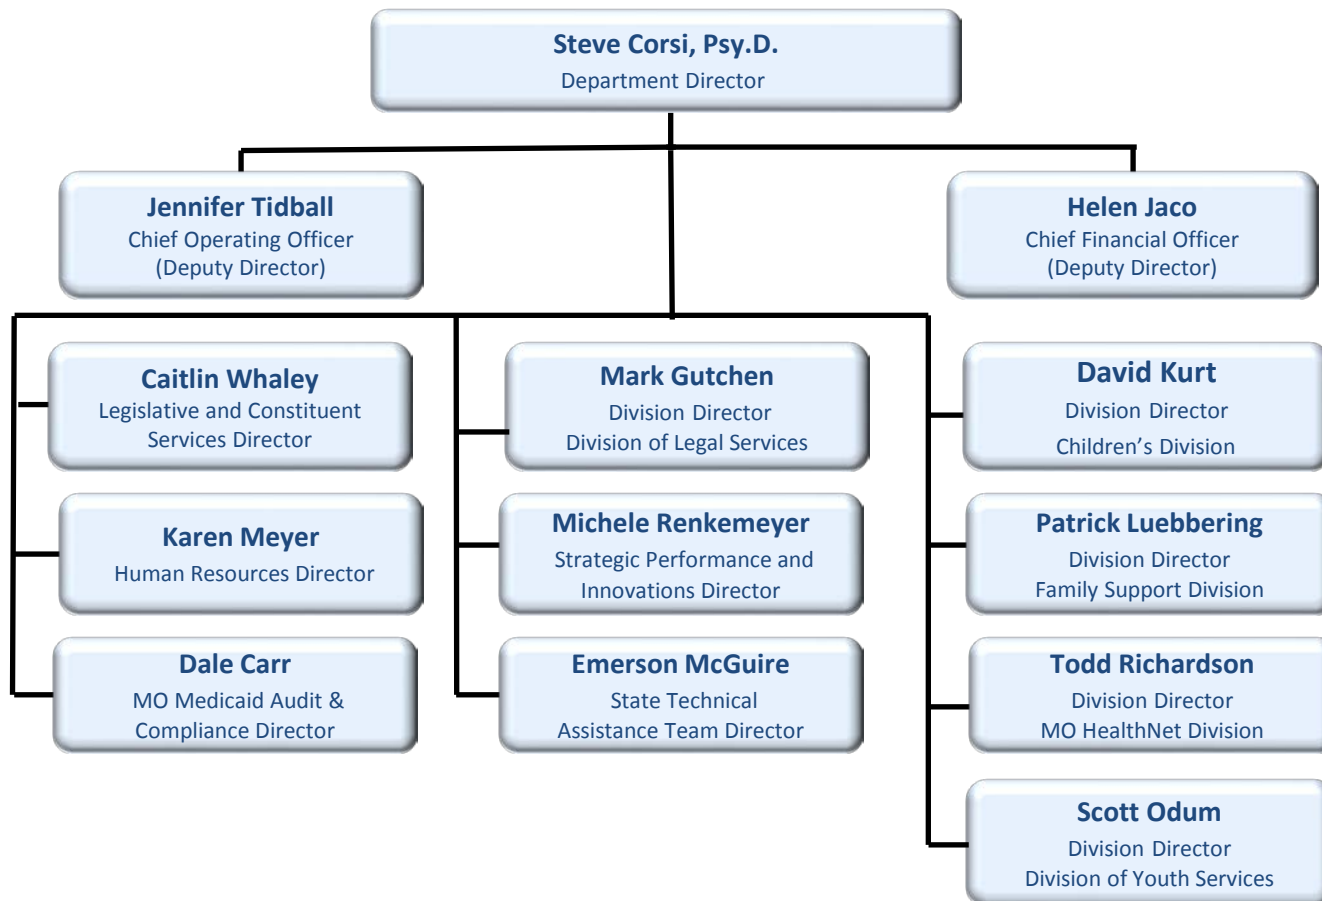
Steve Corsi, Psy.D.
Department Director

Jennifer Tidball
Chief Operating Officer
(Deputy Director)

Helen Jaco
Chief Financial Officer
(Deputy Director)

Caitlin Whaley
Legislative and Constituent Services Director

Karen Meyer
Human Resources Director

Dale Carr
MO Medicaid Audit & Compliance Director

Mark Gutchen
Division Director
Division of Legal Services

Michele Renkemeyer
Strategic Performance and Innovations Director

Emerson McGuire
State Technical Assistance Team Director

David Kurt
Division Director
Children's Division

Patrick Luebbering
Division Director
Family Support Division

Todd Richardson
Division Director
MO HealthNet Division

Scott Odum
Division Director
Division of Youth Services